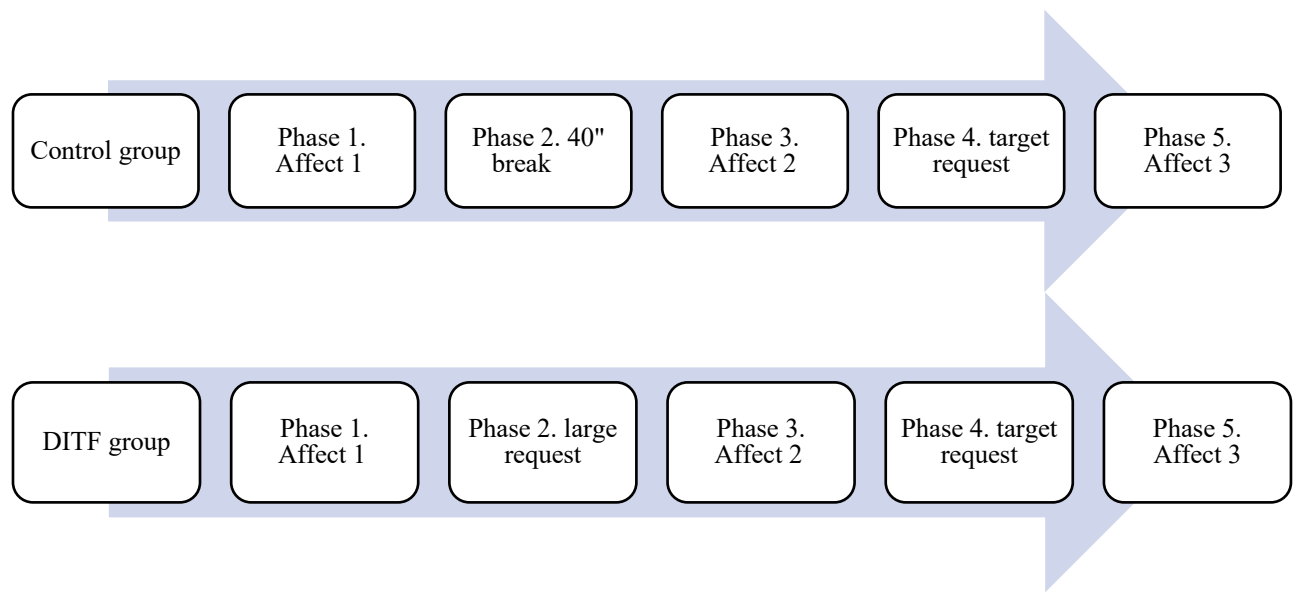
Control group

Phase 1. Affect 1

Phase 2. 40" break

Phase 3. Affect 2

Phase 4. target request

Phase 5. Affect 3

DITF group

Phase 1. Affect 1

Phase 2. large request

Phase 3. Affect 2

Phase 4. target request

Phase 5. Affect 3